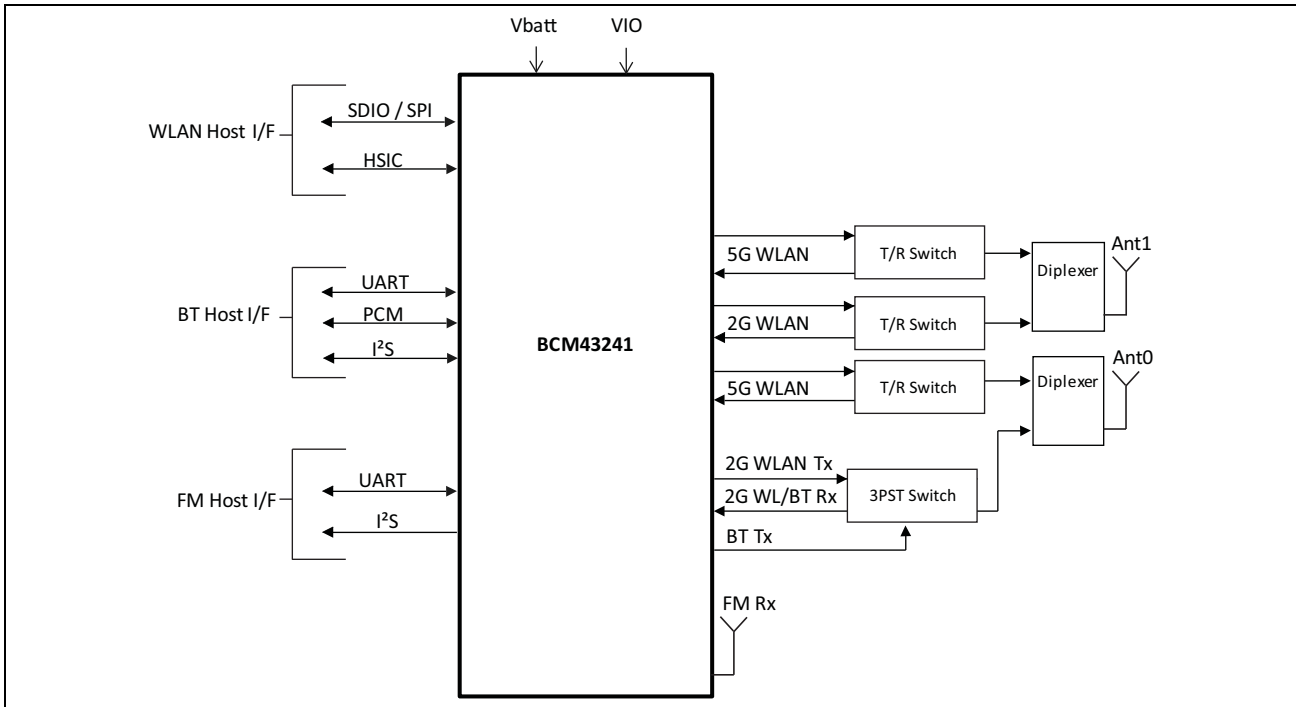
Vbatt
VIO

WLAN Host I/F
SDIO / SPI
HSIC

BT Host I/F
UART
PCM
$I^2S$

FM Host I/F
UART
$I^2S$

BCM43241

5G WLAN
T/R Switch
2G WLAN
T/R Switch
Diplexer
Ant1
5G WLAN
T/R Switch
Diplexer
Ant0
2G WLAN Tx
2G WL/BT Rx
3PST Switch
BT Tx
FM Rx